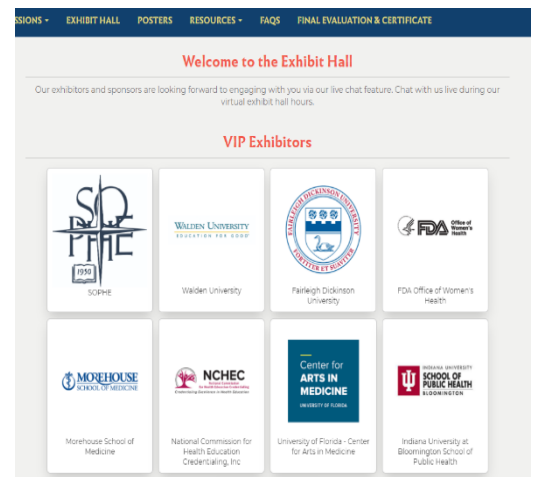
SSIONS ▾ EXHIBIT HALL POSTERS RESOURCES ▾ FAQS FINAL EVALUATION & CERTIFICATE

Welcome to the Exhibit Hall

Our exhibitors and sponsors are looking forward to engaging with you via our live chat feature. Chat with us live during our virtual exhibit hall hours.

VIP Exhibitors

SOPHE 1950

SOPHE

WALDEN UNIVERSITY EDUCATION FOR GOOD

Walden University

FAIRLEIGH DICKINSON UNIVERSITY FORTITER ET SUAVITER

Fairleigh Dickinson University

FDA Office of Women's Health

FDA Office of Women's Health

MOREHOUSE SCHOOL OF MEDICINE

Morehouse School of Medicine

NCHEC National Commission for Health Education Credentialing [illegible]

National Commission for Health Education Credentialing, Inc

Center for ARTS IN MEDICINE UNIVERSITY OF FLORIDA

University of Florida - Center for Arts in Medicine

INDIANA UNIVERSITY SCHOOL OF PUBLIC HEALTH BLOOMINGTON

Indiana University at Bloomington School of Public Health